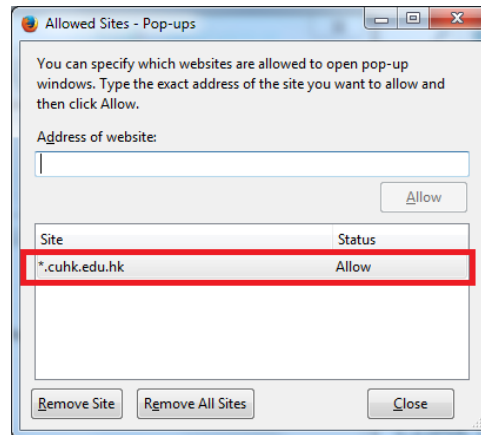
Allowed Sites - Pop-ups

You can specify which websites are allowed to open pop-up windows. Type the exact address of the site you want to allow and then click Allow.

Address of website:

Allow

| Site | Status |
|---|---|
| *.cuhk.edu.hk | Allow |

Remove Site
Remove All Sites
Close